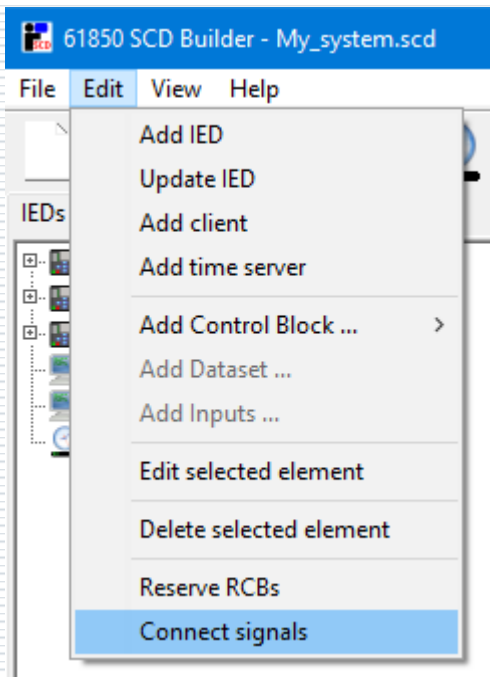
61850 SCD Builder - My_system.scd

File Edit View Help

IEDs

Add IED
Update IED
Add client
Add time server

Add Control Block ... >
Add Dataset ...
Add Inputs ...

Edit selected element

Delete selected element

Reserve RCBs
Connect signals